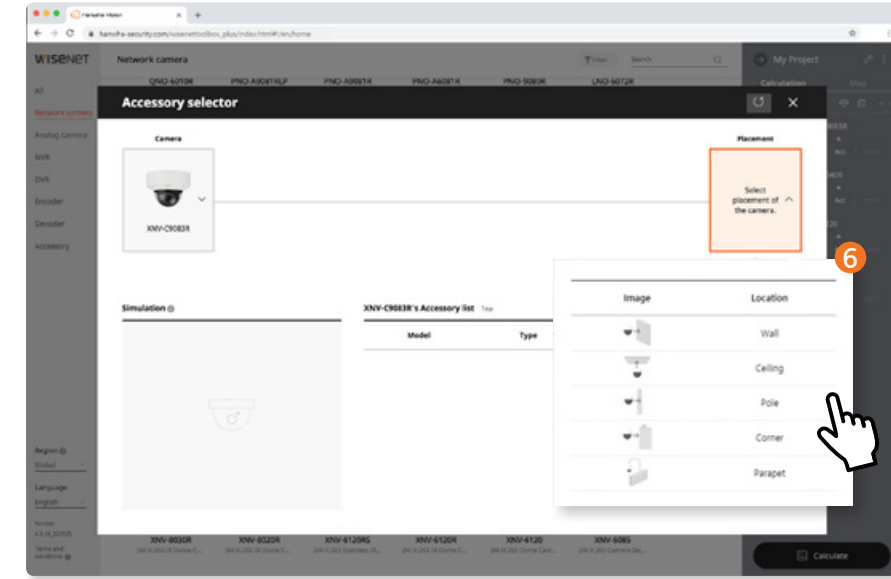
Hanwha Vision
hanwha-security.com/wisenettoolbox_plus/index.html#/en/home

WISENET
Network camera
Filter
Search
My Project
Calculation
Map

All
Network camera
Analog camera
NVR
DVR
Encoder
Decoder
Accessory

QNO-6010R PNO-A9081RLP PNO-A9081R PNO-A6081R PNO-9080R LNO-6072R

Accessory selector

Camera
XNV-C9083R

Placement
Select placement of the camera.

6

Simulation

XNV-C9083R's Accessory list
Model
Type

| Image | Location |
|---|---|
| | Wall |
| | Ceiling |
| | Pole |
| | Corner |
| | Parapet |

Region
Global
Language
English

XNV-8030R XNV-8020R XNV-6120RS XNV-6120R XNV-6120 XNV-6085

Calculate